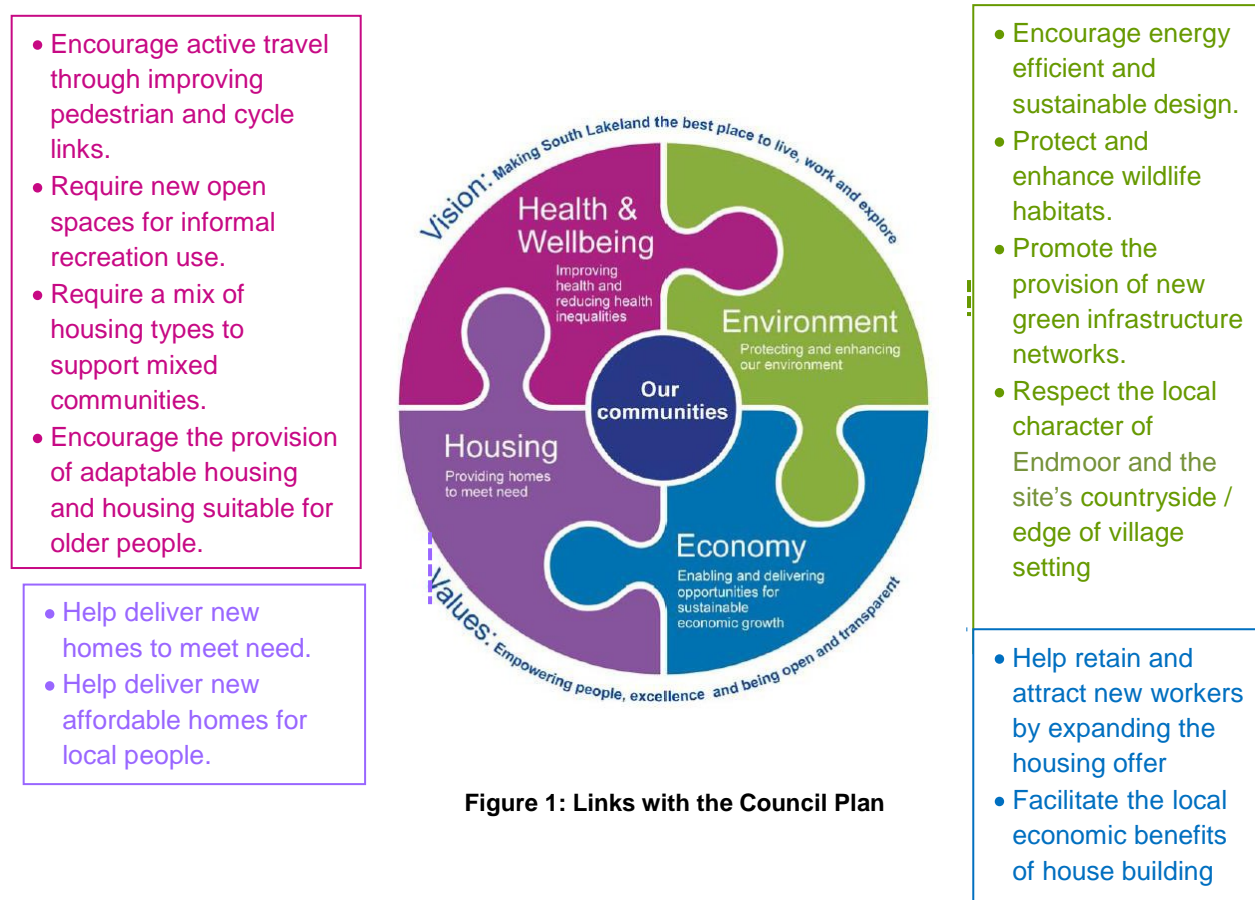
• Encourage active travel through improving pedestrian and cycle links.
• Require new open spaces for informal recreation use.
• Require a mix of housing types to support mixed communities.
• Encourage the provision of adaptable housing and housing suitable for older people.

• Help deliver new homes to meet need.
• Help deliver new affordable homes for local people.

Vision: Making South Lakeland the best place to live, work and explore

Health & Wellbeing
Improving health and reducing health inequalities

Environment
Protecting and enhancing our environment

Our communities

Housing
Providing homes to meet need

Economy
Enabling and delivering opportunities for sustainable economic growth

Values: Empowering people, excellence and being open and transparent

Figure 1: Links with the Council Plan

• Encourage energy efficient and sustainable design.
• Protect and enhance wildlife habitats.
• Promote the provision of new green infrastructure networks.
• Respect the local character of Endmoor and the site's countryside / edge of village setting

• Help retain and attract new workers by expanding the housing offer
• Facilitate the local economic benefits of house building